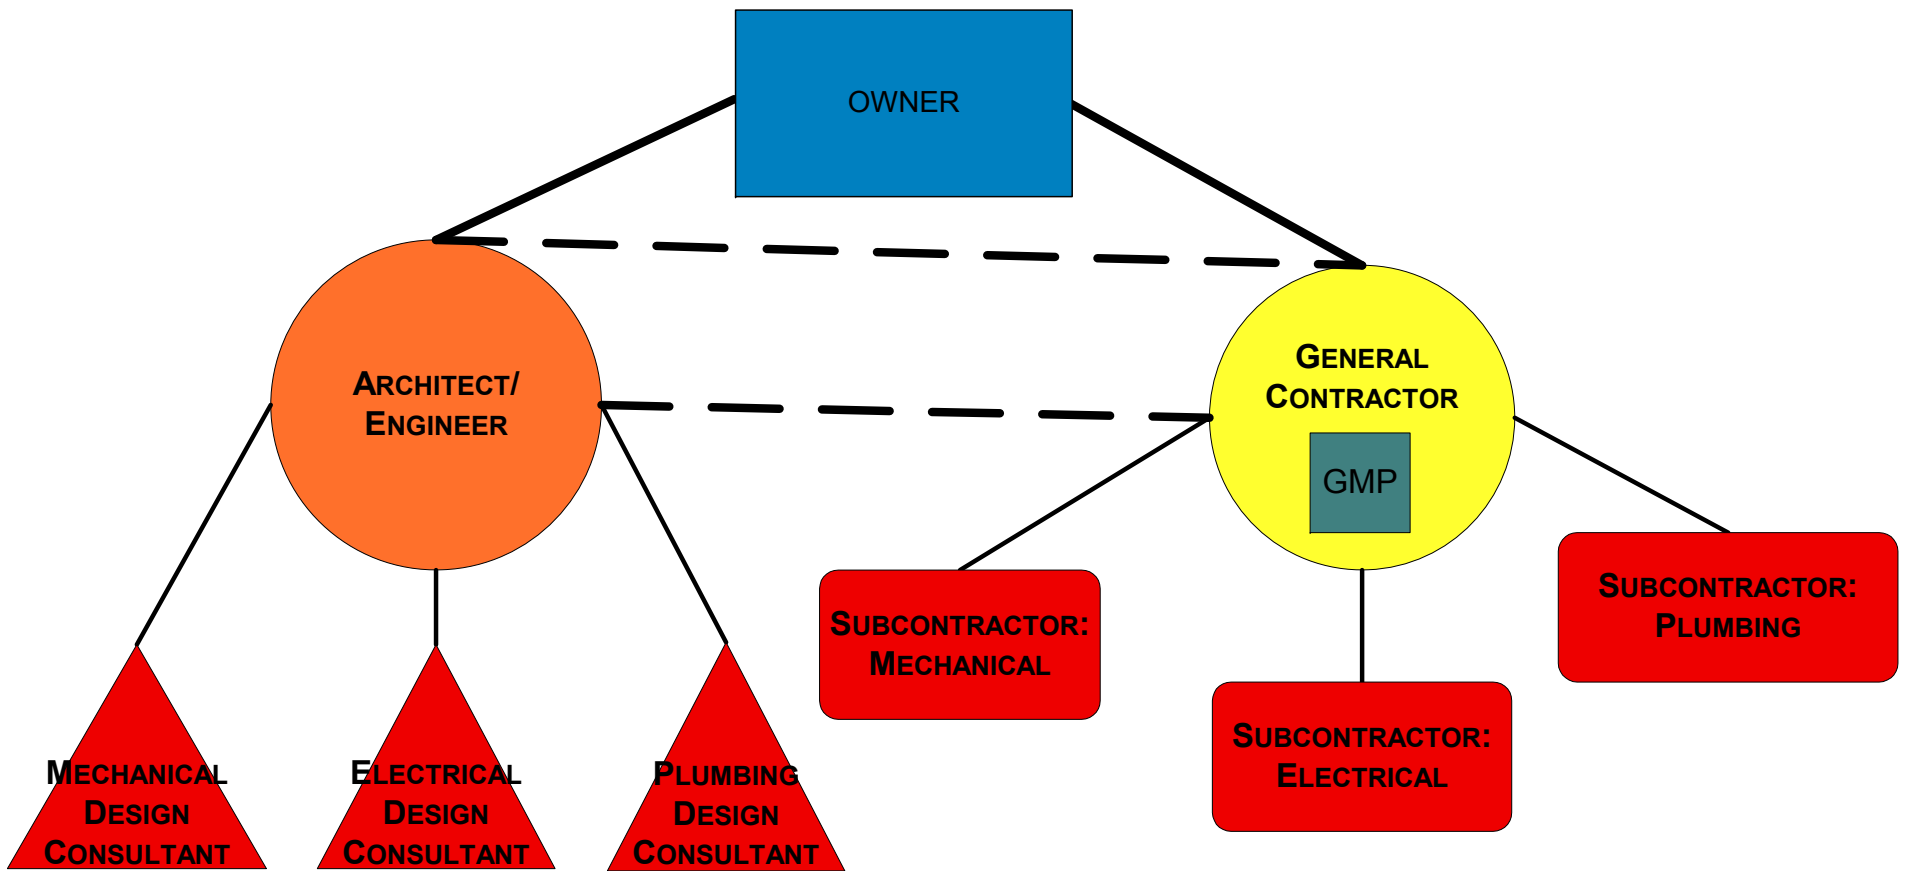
OWNER

ARCHITECT/ ENGINEER

GENERAL CONTRACTOR

GMP

SUBCONTRACTOR: MECHANICAL

SUBCONTRACTOR: ELECTRICAL

SUBCONTRACTOR: PLUMBING

MECHANICAL DESIGN CONSULTANT

ELECTRICAL DESIGN CONSULTANT

PLUMBING DESIGN CONSULTANT